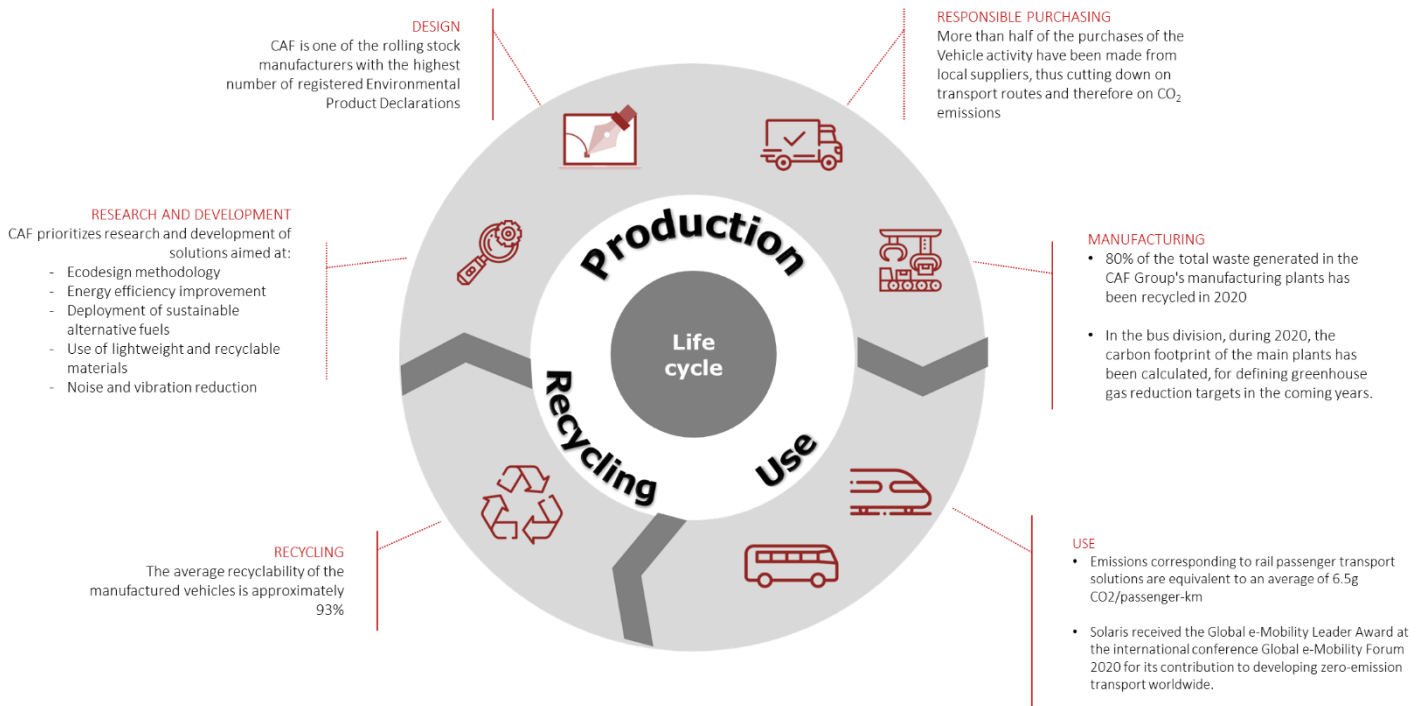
DESIGN
CAF is one of the rolling stock manufacturers with the highest number of registered Environmental Product Declarations

RESPONSIBLE PURCHASING
More than half of the purchases of the Vehicle activity have been made from local suppliers, thus cutting down on transport routes and therefore on $CO_2$ emissions

RESEARCH AND DEVELOPMENT
CAF prioritizes research and development of solutions aimed at:
- Ecodesign methodology
- Energy efficiency improvement
- Deployment of sustainable alternative fuels
- Use of lightweight and recyclable materials
- Noise and vibration reduction

Production

Life cycle

Recycling

Use

MANUFACTURING
• 80% of the total waste generated in the CAF Group's manufacturing plants has been recycled in 2020

• In the bus division, during 2020, the carbon footprint of the main plants has been calculated, for defining greenhouse gas reduction targets in the coming years.

RECYCLING
The average recyclability of the manufactured vehicles is approximately 93%

USE
• Emissions corresponding to rail passenger transport solutions are equivalent to an average of 6.5g CO2/passenger-km

• Solaris received the Global e-Mobility Leader Award at the international conference Global e-Mobility Forum 2020 for its contribution to developing zero-emission transport worldwide.